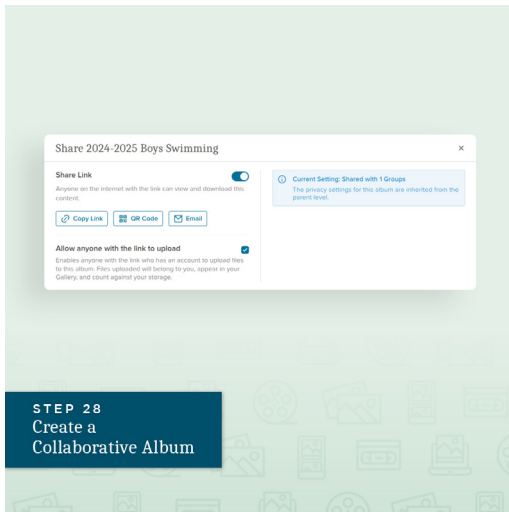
Share 2024-2025 Boys Swimming

×

Share Link

Anyone on the internet with the link can view and download this content.

Copy Link

QR Code

Email

Allow anyone with the link to upload

Enables anyone with the link who has an account to upload files to this album. Files uploaded will belong to you, appear in your Gallery, and count against your storage.

Current Setting: Shared with 1 Groups

The privacy settings for this album are inherited from the parent level.

STEP 28

Create a Collaborative Album